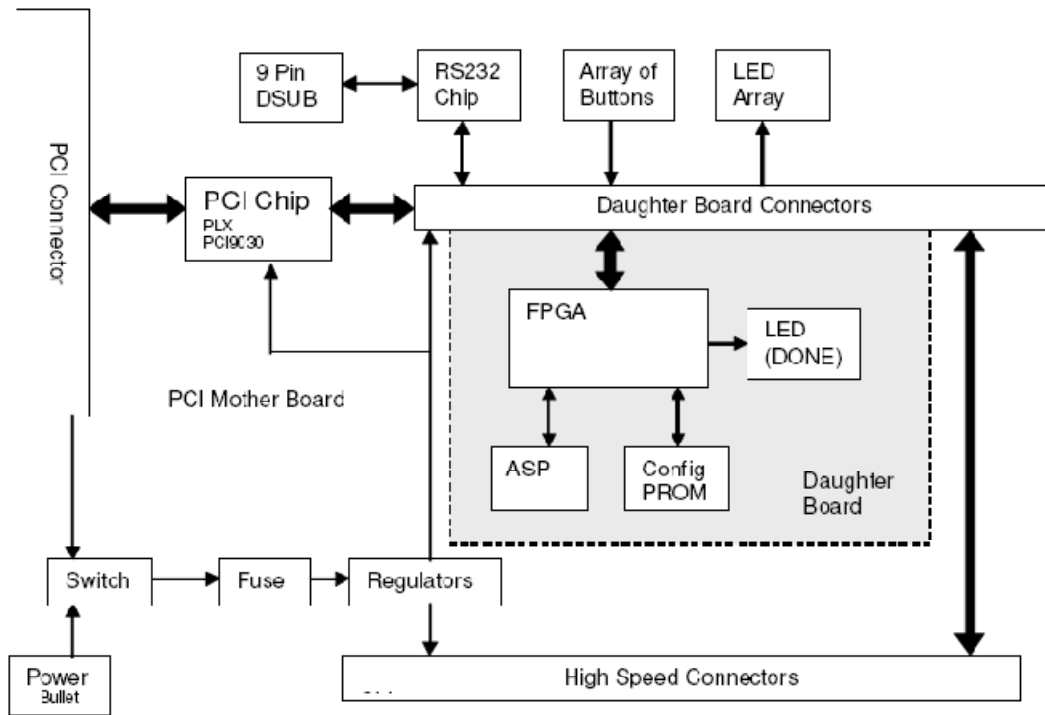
PCI Connector

9 Pin DSUB

RS232 Chip

Array of Buttons

LED Array

PCI Chip PLX PCI9030

Daughter Board Connectors

FPGA

LED (DONE)

PCI Mother Board

ASP

Config PROM

Daughter Board

Switch

Fuse

Regulators

Power Bullet

High Speed Connectors